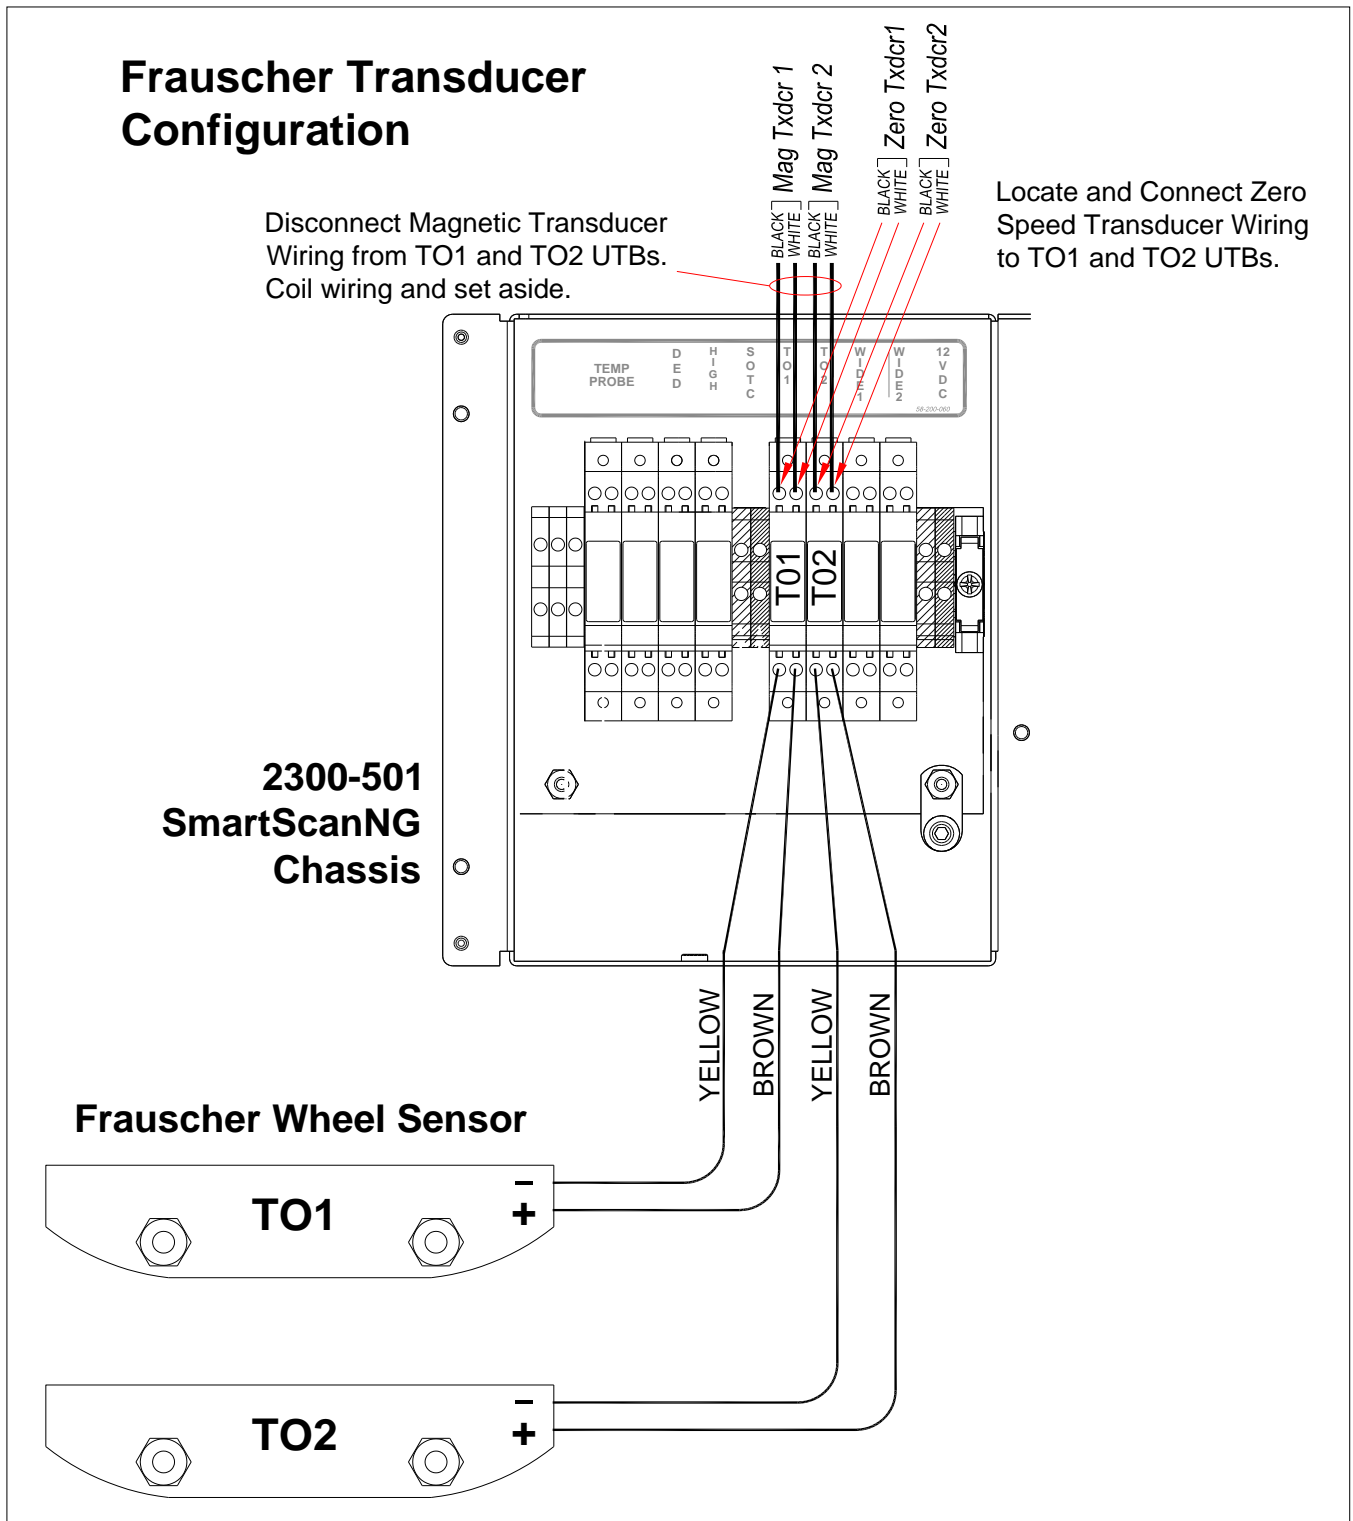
Frauscher Transducer Configuration

Mag Txdcr 1
BLACK
WHITE
Mag Txdcr 2
BLACK
WHITE
Zero Txdcr1
BLACK
WHITE
Zero Txdcr2
BLACK
WHITE

Disconnect Magnetic Transducer Wiring from TO1 and TO2 UTBs. Coil wiring and set aside.

Locate and Connect Zero Speed Transducer Wiring to TO1 and TO2 UTBs.

TEMP PROBE
D E D
H I G H
S O T C
T O 1
T O 2
W I D E 1
W I D E 2
12 V D C
56-200-060

T01
T02

2300-501 SmartScanNG Chassis

YELLOW
BROWN
YELLOW
BROWN

Frauscher Wheel Sensor

TO1
–
+

TO2
–
+